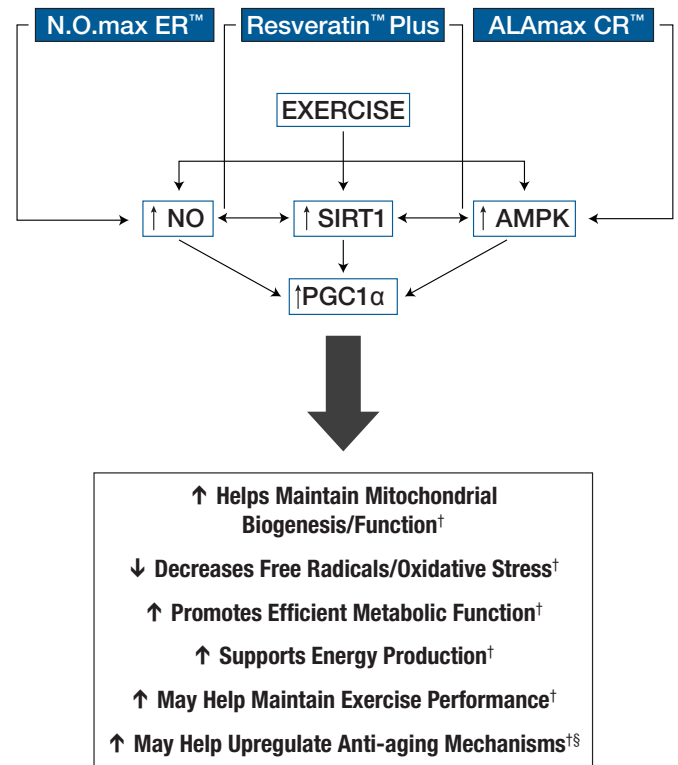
N.O.max ER™

Resveratin™ Plus

ALAmax CR™

EXERCISE

↑ NO

↑ SIRT1

↑ AMPK

↑PGC1α

↑ Helps Maintain Mitochondrial Biogenesis/Function†

↓ Decreases Free Radicals/Oxidative Stress†

↑ Promotes Efficient Metabolic Function†

↑ Supports Energy Production†

↑ May Help Maintain Exercise Performance†

↑ May Help Upregulate Anti-aging Mechanisms†§